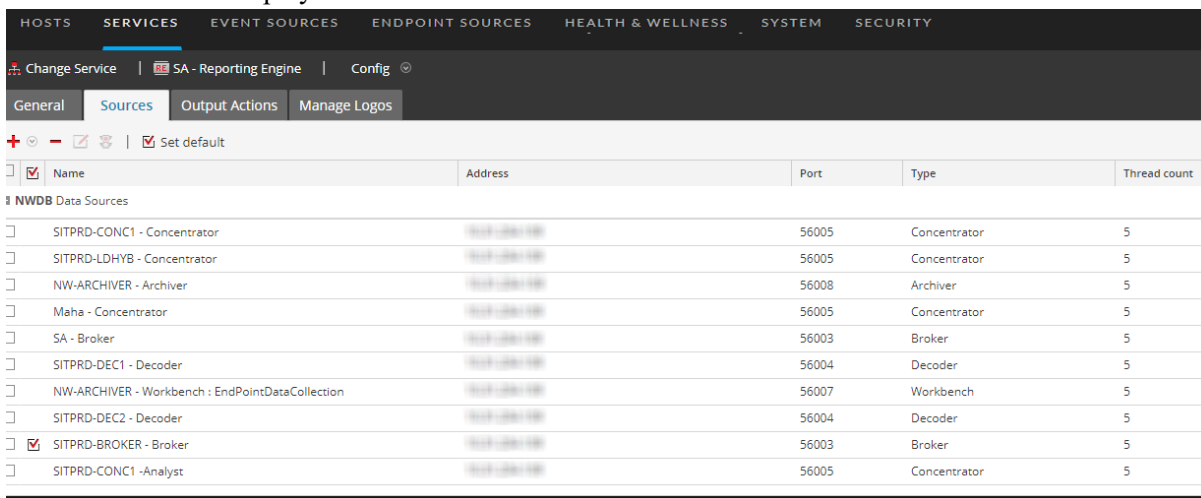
HOSTS SERVICES EVENT SOURCES ENDPOINT SOURCES HEALTH & WELLNESS SYSTEM SECURITY

Change Service | SA - Reporting Engine | Config

General Sources Output Actions Manage Logos

Set default

| | Name | Address | Port | Type | Thread count |
|---|---|---|---|---|---|
| | **NWDB** Data Sources | | | | |
| | SITPRD-CONC1 - Concentrator | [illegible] | 56005 | Concentrator | 5 |
| | SITPRD-LDHYB - Concentrator | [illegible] | 56005 | Concentrator | 5 |
| | NW-ARCHIVER - Archiver | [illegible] | 56008 | Archiver | 5 |
| | Maha - Concentrator | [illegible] | 56005 | Concentrator | 5 |
| | SA - Broker | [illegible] | 56003 | Broker | 5 |
| | SITPRD-DEC1 - Decoder | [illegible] | 56004 | Decoder | 5 |
| | NW-ARCHIVER - Workbench : EndPointDataCollection | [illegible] | 56007 | Workbench | 5 |
| | SITPRD-DEC2 - Decoder | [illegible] | 56004 | Decoder | 5 |
| | SITPRD-BROKER - Broker | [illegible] | 56003 | Broker | 5 |
| | SITPRD-CONC1 -Analyst | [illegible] | 56005 | Concentrator | 5 |